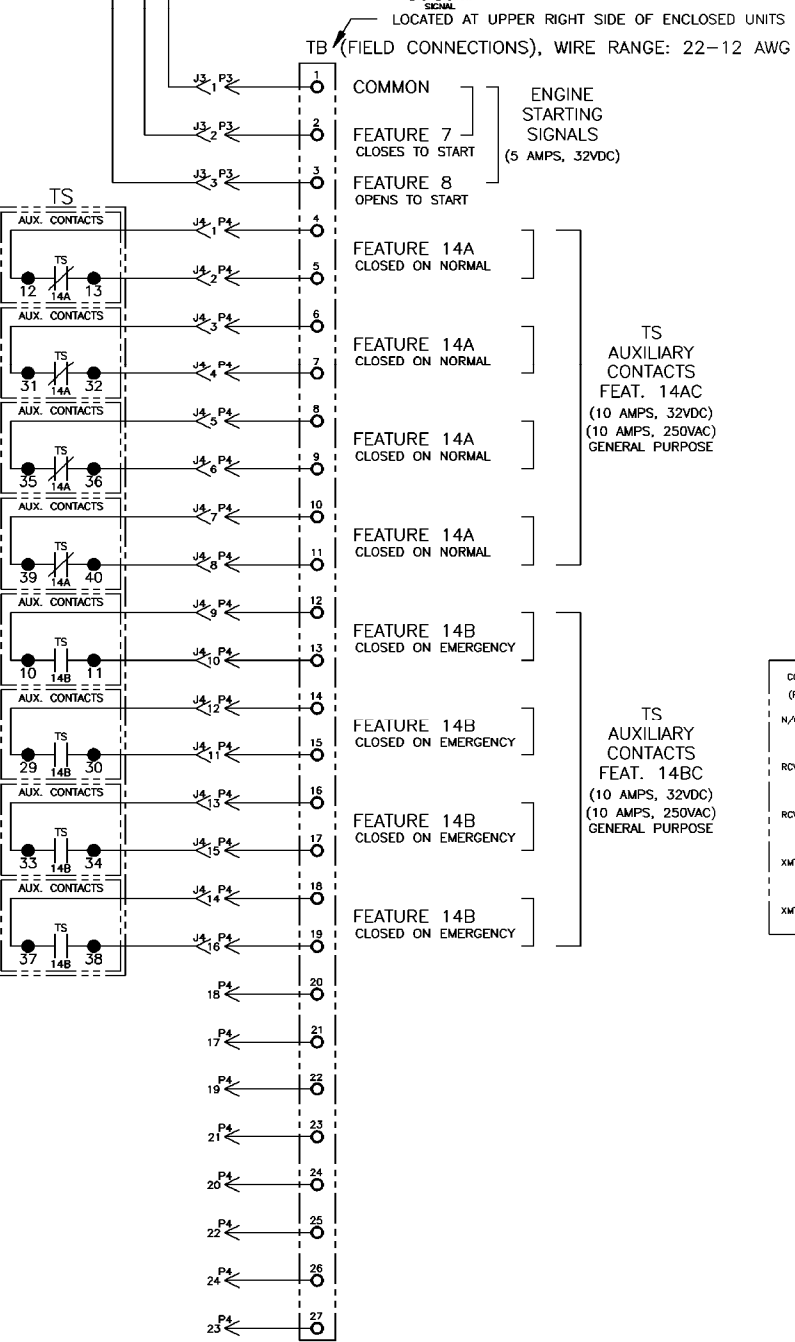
SIGNAL
LOCATED AT UPPER RIGHT SIDE OF ENCLOSED UNITS

TB (FIELD CONNECTIONS), WIRE RANGE: 22-12 AWG

J3 P3 1 — 1 COMMON
J3 P3 2 — 2 FEATURE 7 CLOSES TO START
J3 P3 3 — 3 FEATURE 8 OPENS TO START

ENGINE STARTING SIGNALS (5 AMPS, 32VDC)

TS

AUX. CONTACTS TS 12 14A 13
J4 P4 1 — 4
J4 P4 2 — 5 FEATURE 14A CLOSED ON NORMAL

AUX. CONTACTS TS 31 14A 32
J4 P4 3 — 6
J4 P4 4 — 7 FEATURE 14A CLOSED ON NORMAL

AUX. CONTACTS TS 35 14A 36
J4 P4 5 — 8
J4 P4 6 — 9 FEATURE 14A CLOSED ON NORMAL

AUX. CONTACTS TS 39 14A 40
J4 P4 7 — 10
J4 P4 8 — 11 FEATURE 14A CLOSED ON NORMAL

TS AUXILIARY CONTACTS FEAT. 14AC (10 AMPS, 32VDC) (10 AMPS, 250VAC) GENERAL PURPOSE

AUX. CONTACTS TS 10 14B 11
J4 P4 9 — 12
J4 P4 10 — 13 FEATURE 14B CLOSED ON EMERGENCY

AUX. CONTACTS TS 29 14B 30
J4 P4 12 — 14
J4 P4 11 — 15 FEATURE 14B CLOSED ON EMERGENCY

AUX. CONTACTS TS 33 14B 34
J4 P4 13 — 16
J4 P4 15 — 17 FEATURE 14B CLOSED ON EMERGENCY

AUX. CONTACTS TS 37 14B 38
J4 P4 14 — 18
J4 P4 16 — 19 FEATURE 14B CLOSED ON EMERGENCY

TS AUXILIARY CONTACTS FEAT. 14BC (10 AMPS, 32VDC) (10 AMPS, 250VAC) GENERAL PURPOSE

P4 18 — 20
P4 17 — 21
P4 19 — 22
P4 21 — 23
P4 20 — 24
P4 22 — 25
P4 24 — 26
P4 23 — 27

CO
(F
N/
RC
RC
XM
XM